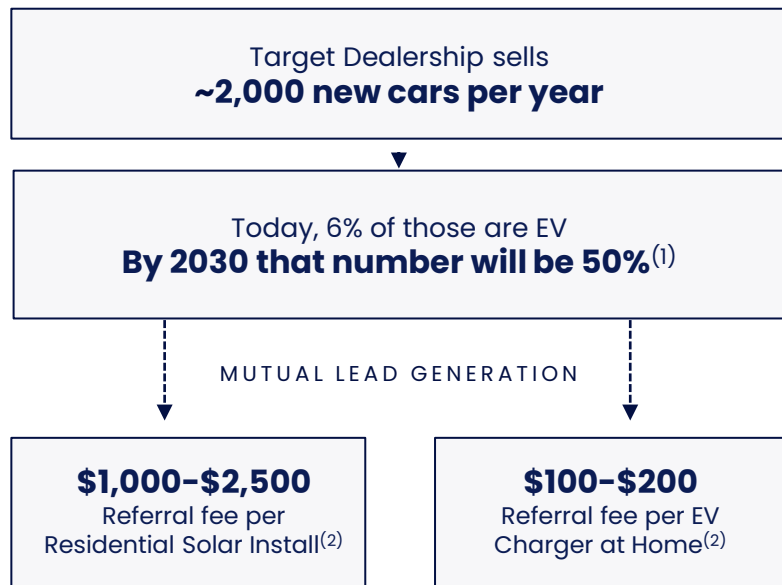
Target Dealership sells
**~2,000 new cars per year**

Today, 6% of those are EV
**By 2030 that number will be 50%**$^{(1)}$

MUTUAL LEAD GENERATION

**\$1,000-\$2,500**
Referral fee per Residential Solar Install$^{(2)}$

**\$100-\$200**
Referral fee per EV Charger at Home$^{(2)}$